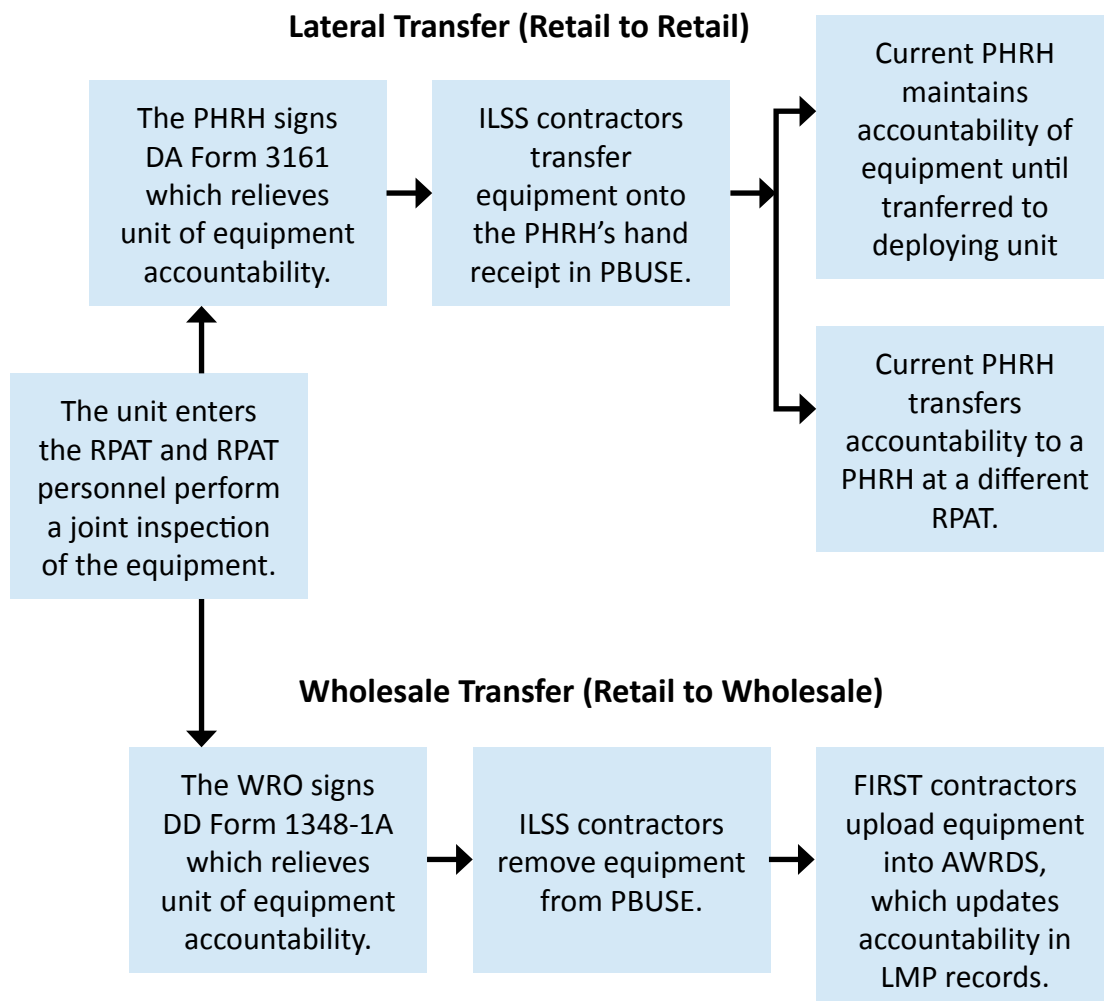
Lateral Transfer (Retail to Retail)

The PHRH signs DA Form 3161 which relieves unit of equipment accountability.

ILSS contractors transfer equipment onto the PHRH's hand receipt in PBUSE.

Current PHRH maintains accountability of equipment until tranferred to deploying unit

Current PHRH transfers accountability to a PHRH at a different RPAT.

The unit enters the RPAT and RPAT personnel perform a joint inspection of the equipment.

Wholesale Transfer (Retail to Wholesale)

The WRO signs DD Form 1348-1A which relieves unit of equipment accountability.

ILSS contractors remove equipment from PBUSE.

FIRST contractors upload equipment into AWRDS, which updates accountability in LMP records.